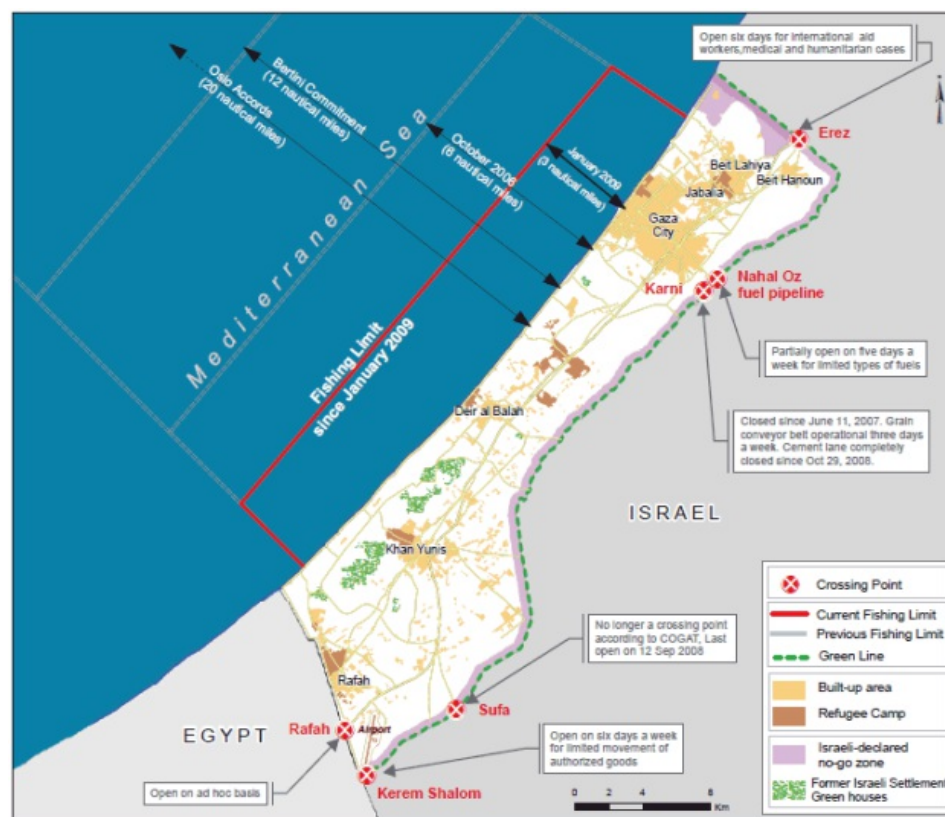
Open six days for international aid workers,medical and humanitarian cases

Berlini Commitment (12 nautical miles)

Oslo Accords (20 nautical miles)

October 2006 (6 nautical miles)

January 2009 (3 nautical miles)

Mediterranean Sea

Fishing Limit since January 2009

Erez

Beit Lahiya

Beit Hanoun

Jabalia

Gaza City

Karni

Nahal Oz fuel pipeline

Partially open on five days a week for limited types of fuels

Closed since June 11, 2007. Grain conveyor belt operational three days a week. Cement lane completely closed since Oct 29, 2008.

Deir al Balah

ISRAEL

Khan Yunis

No longer a crossing point according to COGAT, Last open on 12 Sep 2008

Rafah

EGYPT

Rafah

Airport

Sufa

Open on six days a week for limited movement of authorized goods

Open on ad hoc basis

Kerem Shalom

0 2 4 6 Km

Crossing Point

Current Fishing Limit

Previous Fishing Limit

Green Line

Built-up area

Refugee Camp

Israeli-declared no-go zone

Former Israeli Settlement Green houses